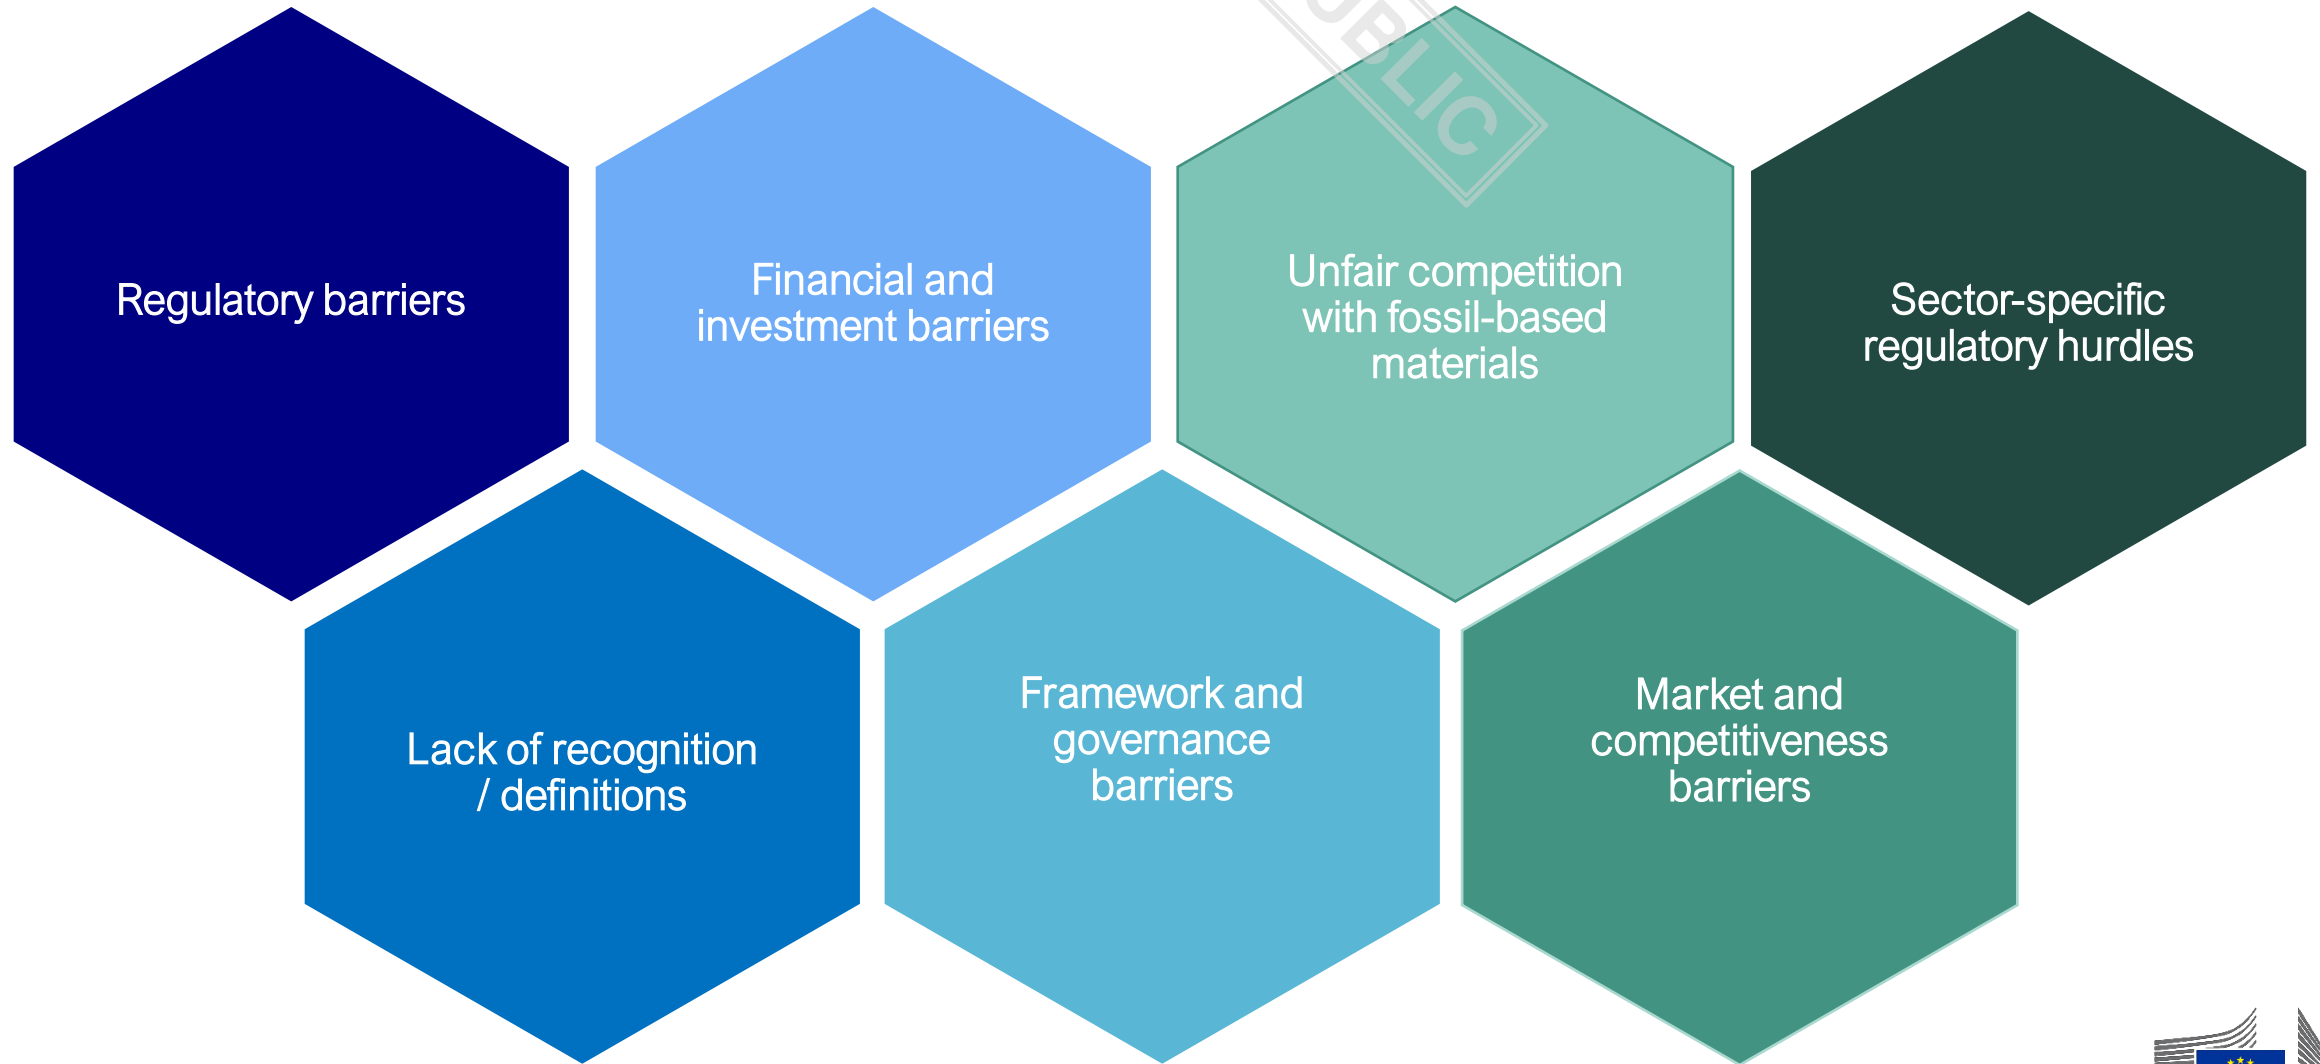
Regulatory barriers

Financial and investment barriers

Unfair competition with fossil-based materials

UBLIC

Sector-specific regulatory hurdles

Lack of recognition / definitions

Framework and governance barriers

Market and competitiveness barriers